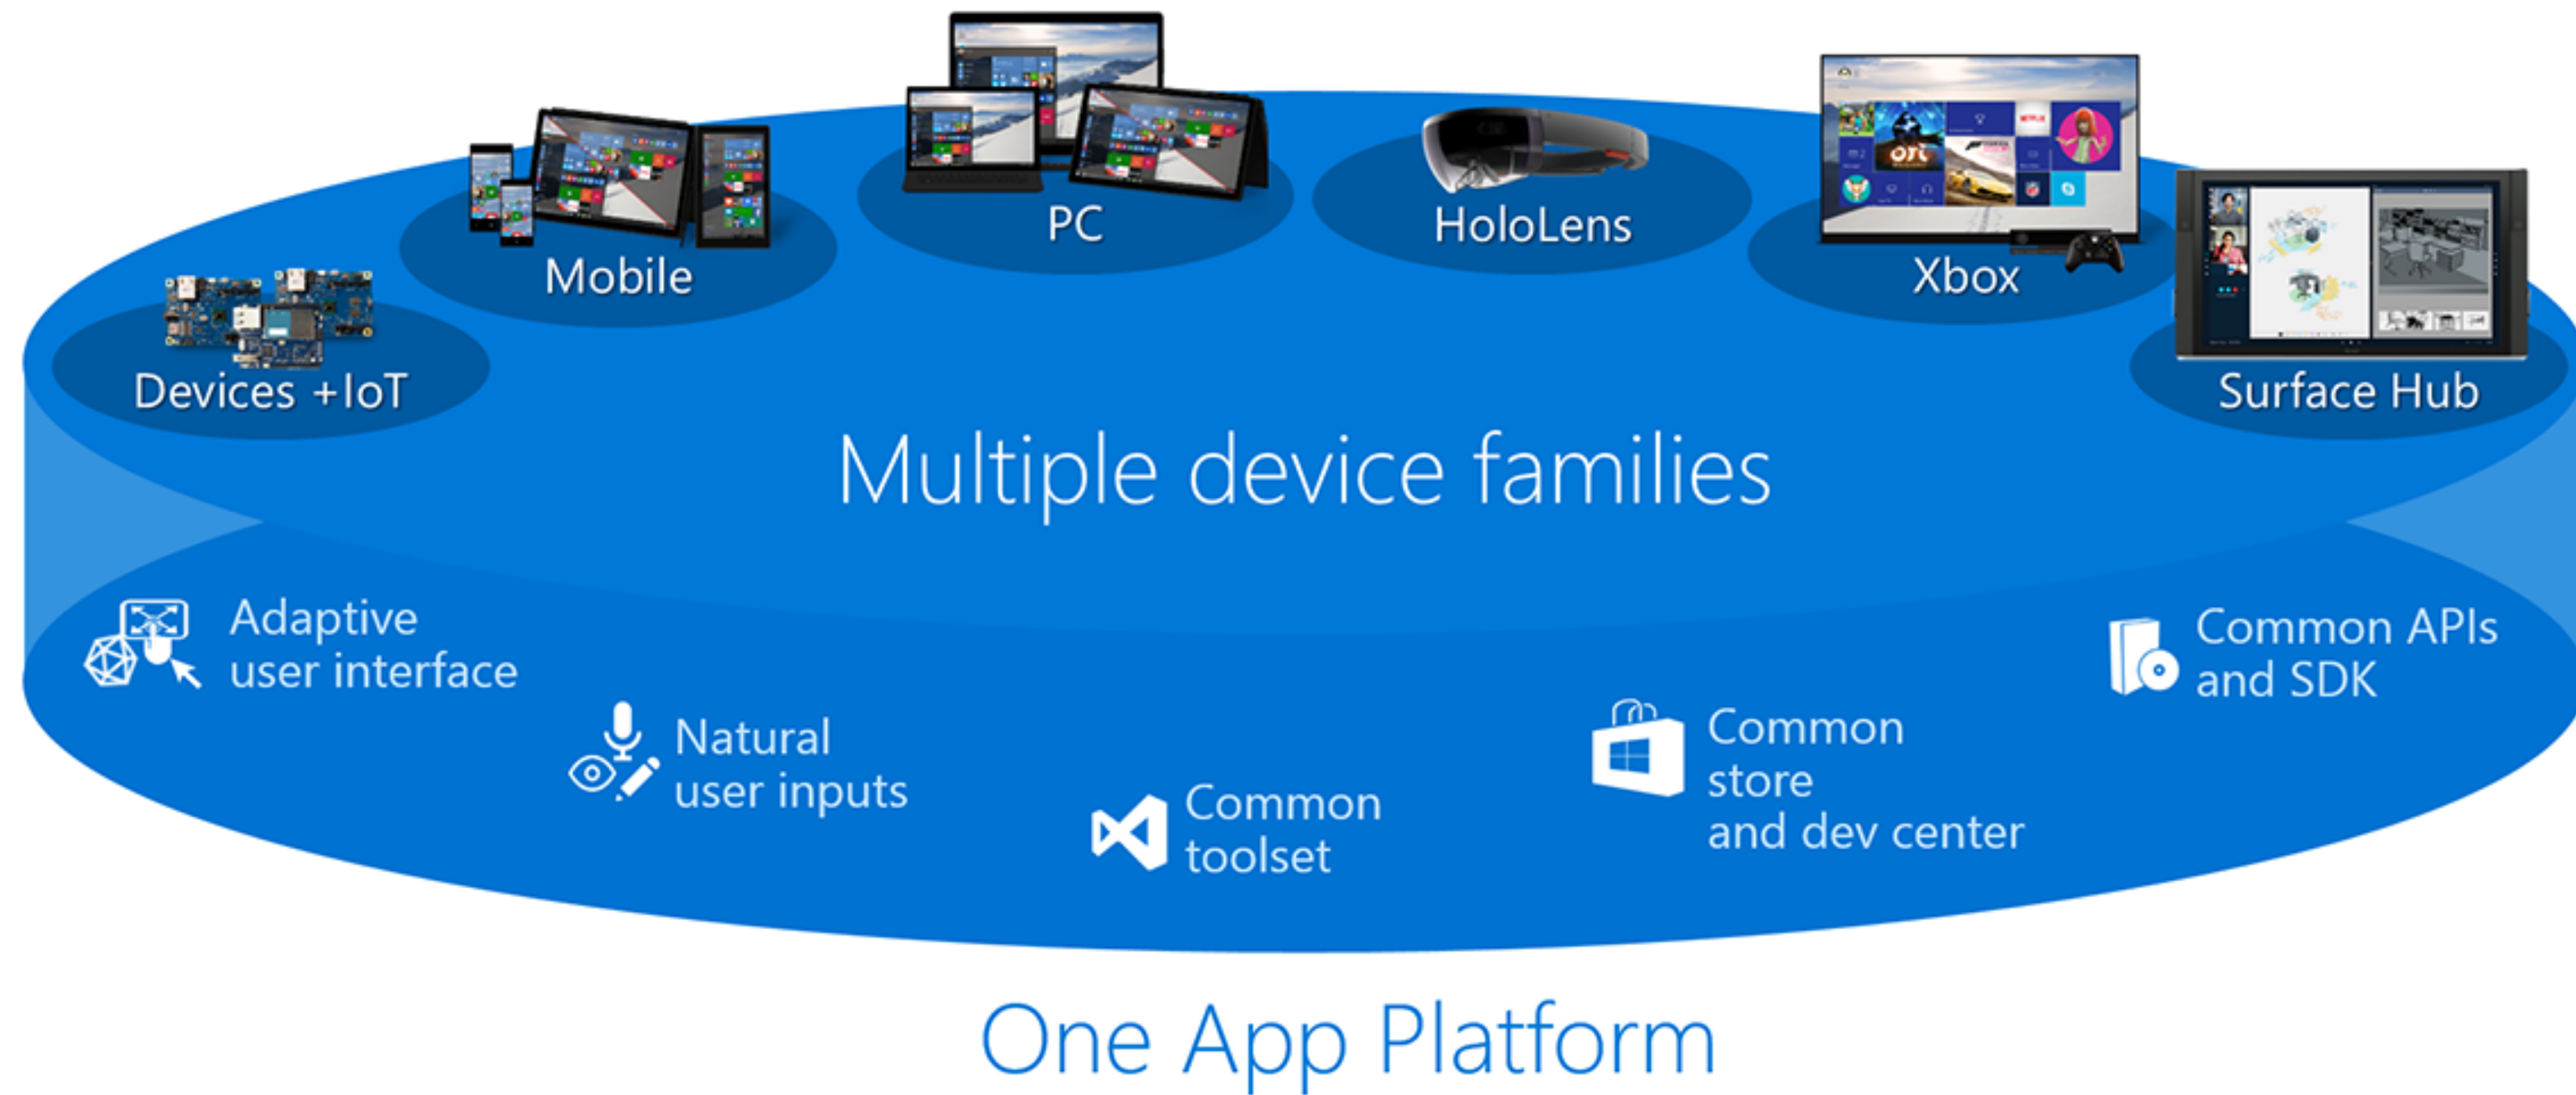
PC

Mobile

HoloLens

Xbox

Devices +IoT

Surface Hub

Multiple device families

Adaptive user interface

Natural user inputs

Common toolset

Common store and dev center

Common APIs and SDK

One App Platform